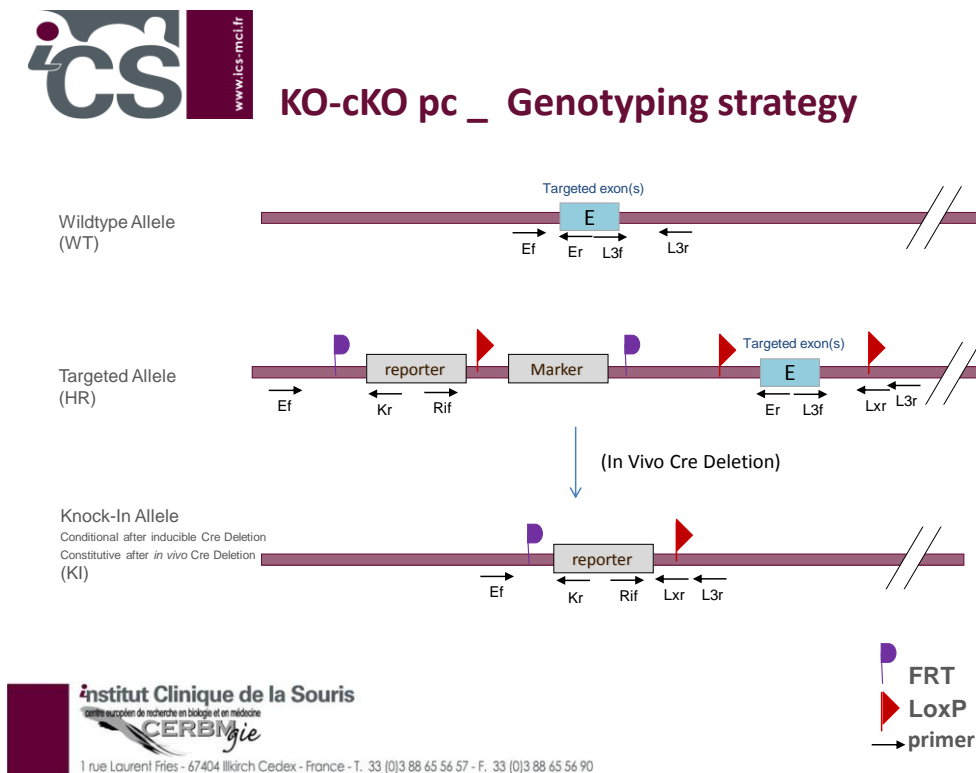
ics
www.ics-mci.fr

KO-cKO pc _ Genotyping strategy

Wildtype Allele (WT)

Targeted exon(s)

E

Ef Er L3f L3r

Targeted Allele (HR)

reporter

Marker

Targeted exon(s)

E

Ef Kr Rif Er L3f Lxr L3r

(In Vivo Cre Deletion)

Knock-In Allele
Conditional after inducible Cre Deletion
Constitutive after *in vivo* Cre Deletion
(KI)

reporter

Ef Kr Rif Lxr L3r

institut Clinique de la Souris
centre européen de recherche en biologie et en médecine
CERBM gie
1 rue Laurent Fries - 67404 Illkirch Cedex - France - T. 33 (0)3 88 65 56 57 - F. 33 (0)3 88 65 56 90

FRT
LoxP
primer